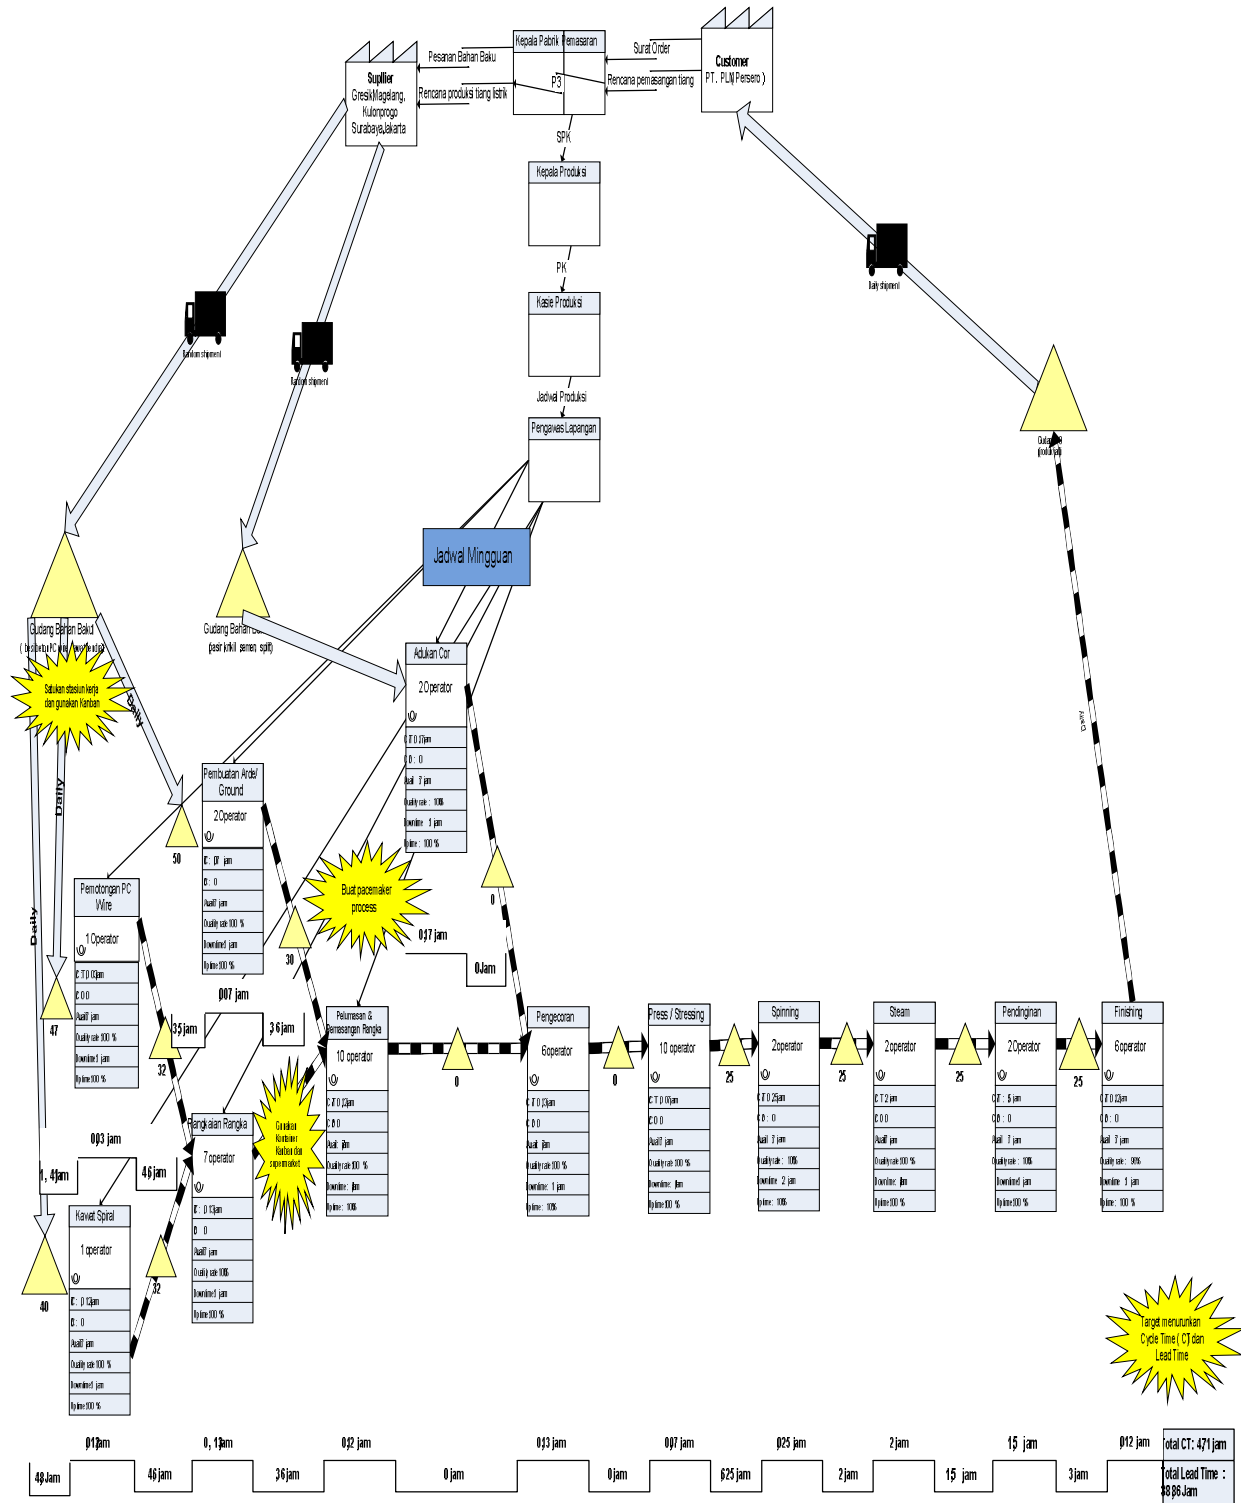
Kepala Pabrik Pemasaran
P3
Pesanan Bahan Baku
Supllier
Gresik,Magelang, Kulonprogo Surabaya,Jakarta
Rencana produksi tiang listrik
Surat Order
Rencana pemasangan tiang
Customer
PT. PLN( Persero )
SPK
Kepala Produksi
PK
Kasie Produksi
Jadwal Produksi
Pengawas Lapangan
Random shipment
Random shipment
Daily shipment
Gudang (produksi)
Jadwal Mingguan
Gudang Bahan Baku ( besi beton,PC wire, kawat spiral)
Gudang Bahan Baku pasir, krikil, semen, split)
Satukan stasiun kerja dan gunakan Kanban
Daily
Daily
Daily
Daily
Adukan Cor
2 Operator
C/T 0,07 jam
C/O : 0
Avail : 7 jam
Quality rate : 100%
Downtime : 1 jam
Uptime : 100 %
Pembuatan Arde/ Ground
2 Operator
C/T : 0,07 jam
C/O : 0
Avail 7 jam
Quality rate 100 %
Downtime 1 jam
Uptime 100 %
50
Pemotongan PC Wire
1 Operator
C/T 0,03 jam
C/O 0
Avail 7 jam
Quality rate 100 %
Downtime 1 jam
Uptime 100 %
47
Buat pacemaker process
30
0
0,17 jam
0 Jam
0,07 jam
35 jam
3,6 jam
32
Pelumesan & Pemasangan Rangka
10 operator
C/T 0,12 jam
C/O 0
Avail 7 jam
Quality rate 100 %
Downtime 1 jam
Uptime 100%
0
Pengecoran
6 operator
C/T 0,13 jam
C/O 0
Avail 7 jam
Quality rate 100 %
Downtime 1 jam
Uptime 100%
0
Press / Stressing
10 operator
C/T 0,07 jam
C/O 0
Avail 7 jam
Quality rate 100 %
Downtime 1 jam
Uptime 100 %
25
Spinning
2 operator
C/T 0,25 jam
C/O : 0
Avail 7 jam
Quality rate : 100%
Downtime : 2 jam
Uptime : 100%
25
Steam
2 operator
C/T 2 jam
C/O 0
Avail 7 jam
Quality rate 100 %
Downtime 1 jam
Uptime 100 %
25
Pendinginan
2 Operator
C/T : 15 jam
C/O : 0
Avail 7 jam
Quality rate : 100%
Downtime 1 jam
Uptime 100 %
25
Finishing
6 operator
C/T 0,12 jam
C/O : 0
Avail 7 jam
Quality rate : 98%
Downtime : 1 jam
Uptime : 100 %
0,03 jam
1, 4 jam
4,6 jam
Rangkaian Rangka
7 operator
C/T : 0,13 jam
C/O 0
Avail 7 jam
Quality rate 100%
Downtime 1 jam
Uptime 100 %
Gunakan Kontainer Kanban dan supermarket
Kawat Spiral
1 operator
C/T : 0,13 jam
C/O : 0
Avail 7 jam
Quality rate 100 %
Downtime 1 jam
Uptime 100 %
32
40
Target menurunkan Cycle Time ( CT) dan Lead Time
0,13 jam
48 Jam
0, 13 jam
46 jam
36 jam
0,12 jam
0 jam
0,13 jam
0 jam
0,07 jam
625 jam
0,25 jam
2 jam
2 jam
15 jam
15 jam
3 jam
0,12 jam
Total CT: 4,71 jam
Total Lead Time : 38,86 Jam